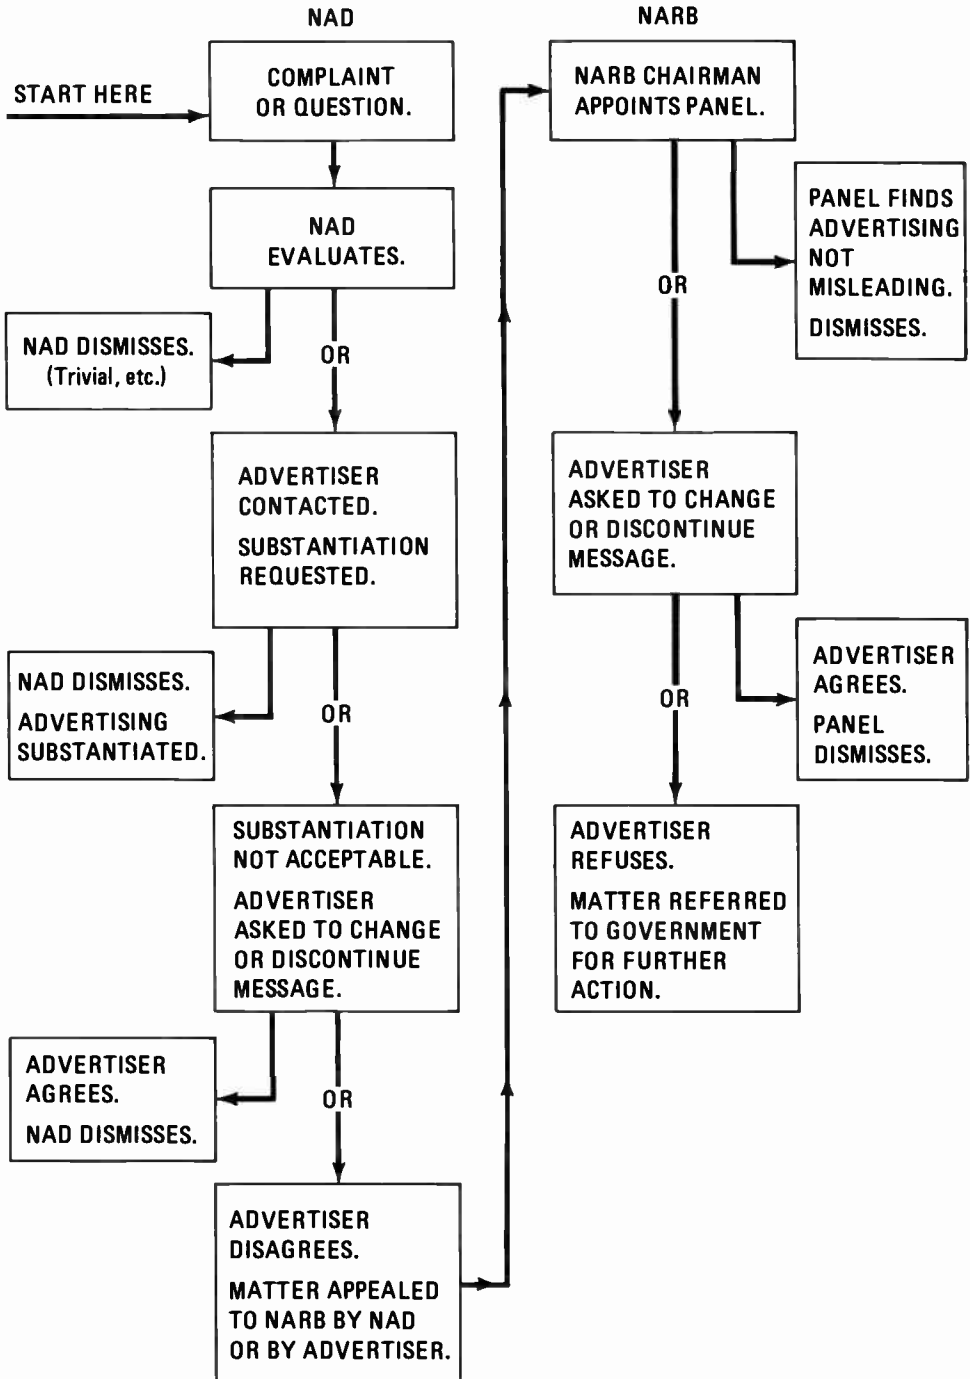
NAD

START HERE

COMPLAINT OR QUESTION.

NAD EVALUATES.

NAD DISMISSES. (Trivial, etc.)

OR

ADVERTISER CONTACTED.

SUBSTANTIATION REQUESTED.

NAD DISMISSES.

ADVERTISING SUBSTANTIATED.

OR

SUBSTANTIATION NOT ACCEPTABLE.

ADVERTISER ASKED TO CHANGE OR DISCONTINUE MESSAGE.

ADVERTISER AGREES.

NAD DISMISSES.

OR

ADVERTISER DISAGREES.

MATTER APPEALED TO NARB BY NAD OR BY ADVERTISER.

NARB

NARB CHAIRMAN APPOINTS PANEL.

PANEL FINDS ADVERTISING NOT MISLEADING.

DISMISSES.

OR

ADVERTISER ASKED TO CHANGE OR DISCONTINUE MESSAGE.

ADVERTISER AGREES.

PANEL DISMISSES.

OR

ADVERTISER REFUSES.

MATTER REFERRED TO GOVERNMENT FOR FURTHER ACTION.